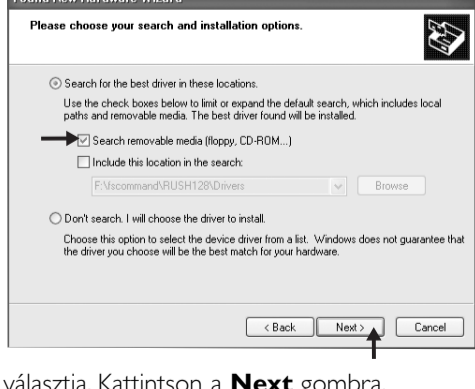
Found New Hardware Wizard

Please choose your search and installation options.

Search for the best driver in these locations.

Use the check boxes below to limit or expand the default search, which includes local paths and removable media. The best driver found will be installed.

Search removable media (floppy, CD-ROM...)

Include this location in the search:

F:\lscommand\RUSH128\Drivers

Browse

Don't search. I will choose the driver to install.

Choose this option to select the device driver from a list. Windows does not guarantee that the driver you choose will be the best match for your hardware.

< Back Next > Cancel

választja. Kattintson a **Next** gombra.